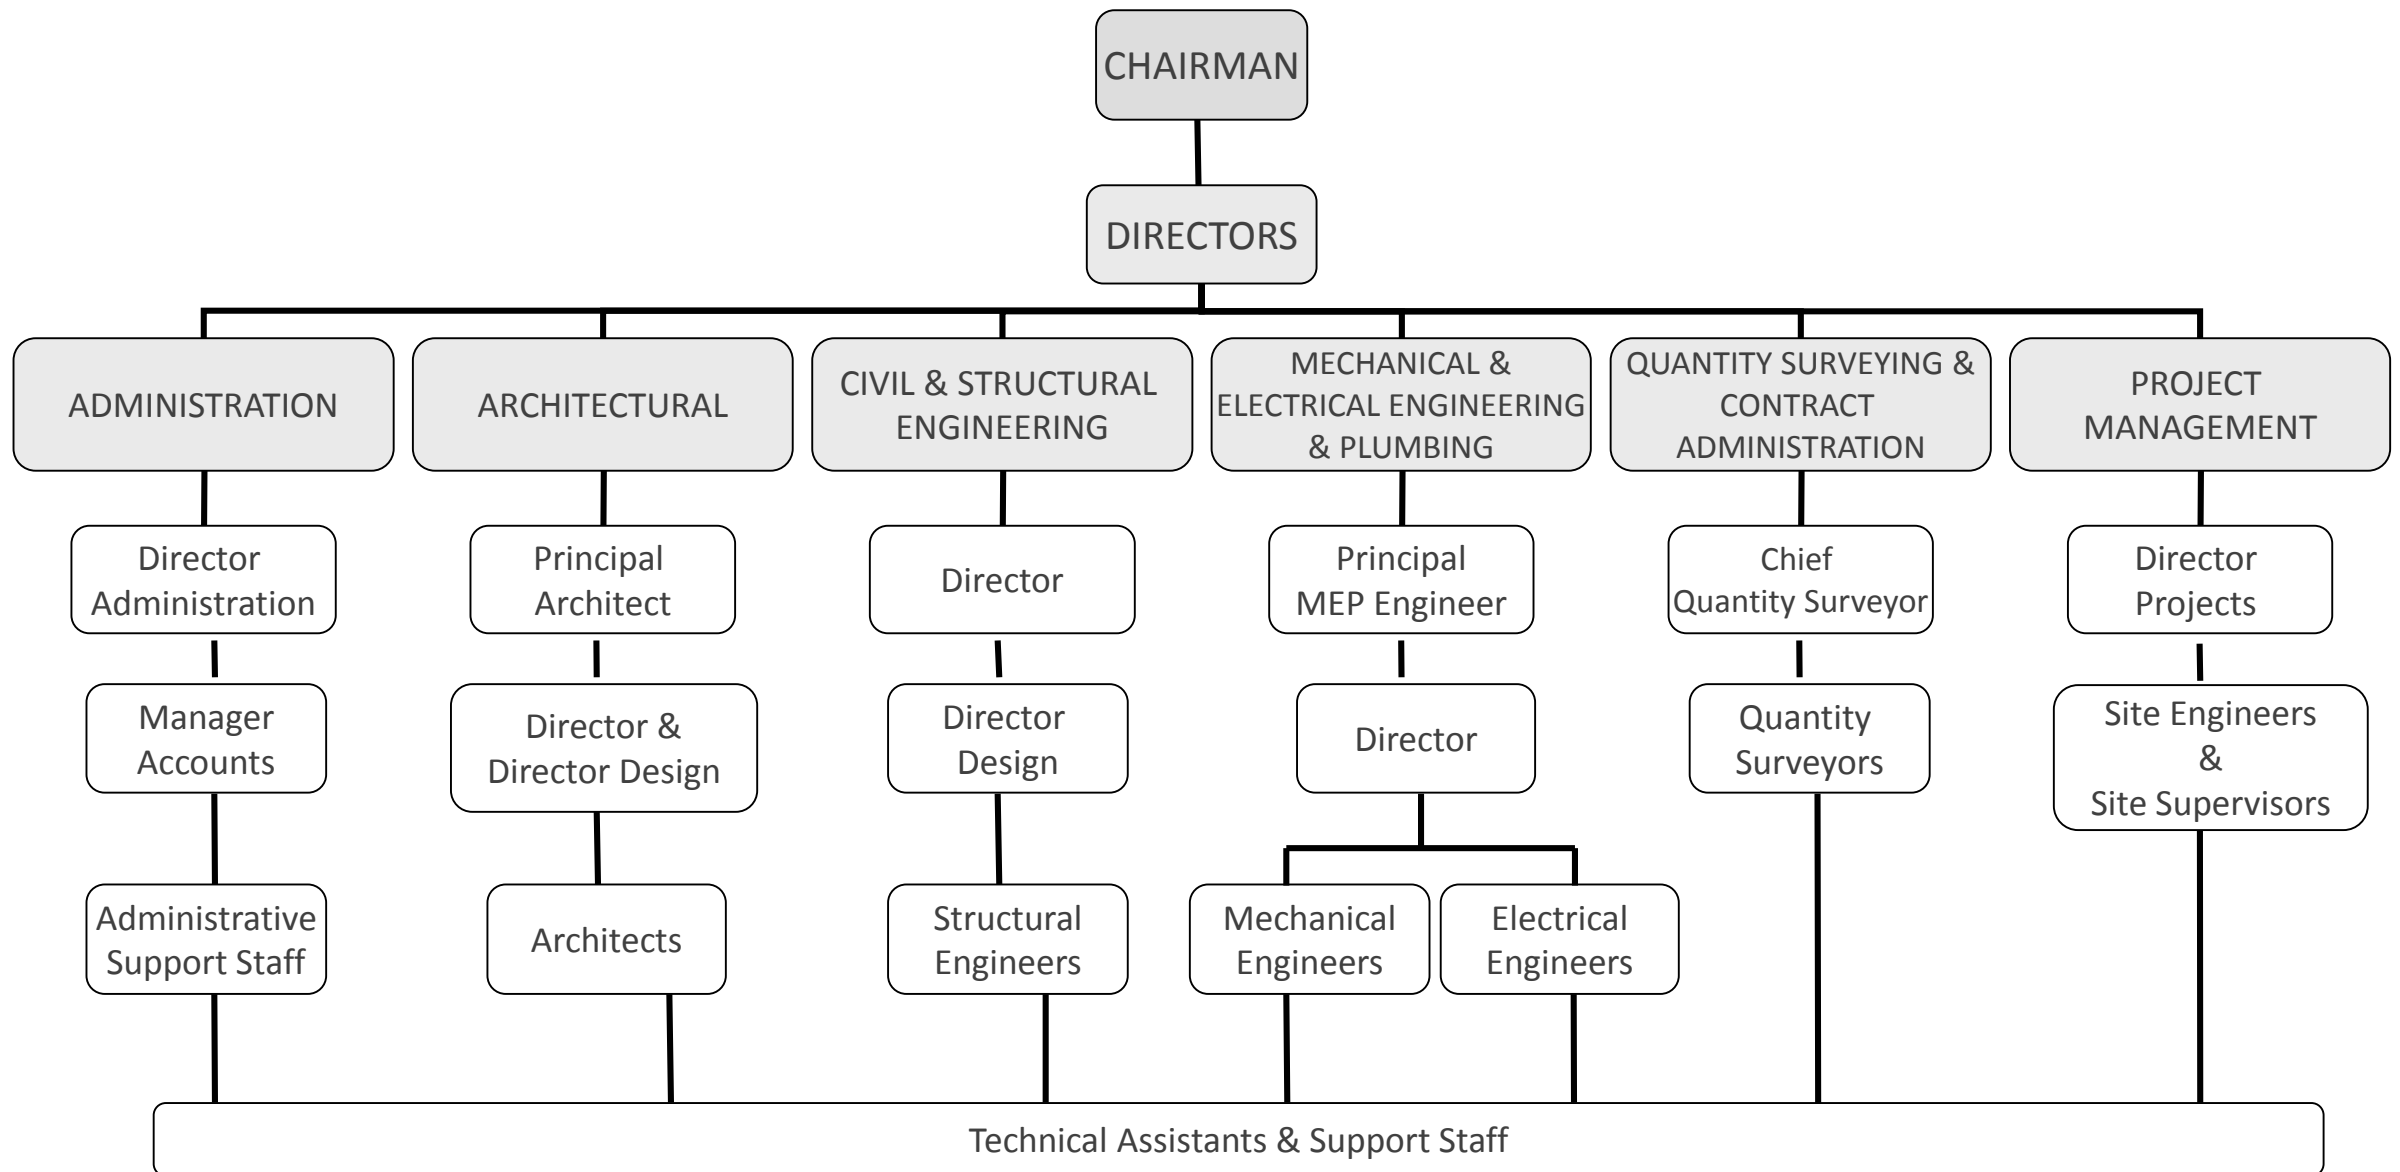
CHAIRMAN

DIRECTORS

ADMINISTRATION

ARCHITECTURAL

CIVIL & STRUCTURAL ENGINEERING

MECHANICAL & ELECTRICAL ENGINEERING & PLUMBING

QUANTITY SURVEYING & CONTRACT ADMINISTRATION

PROJECT MANAGEMENT

Director Administration

Manager Accounts

Administrative Support Staff

Principal Architect

Director & Director Design

Architects

Director

Director Design

Structural Engineers

Principal MEP Engineer

Director

Mechanical Engineers

Electrical Engineers

Chief Quantity Surveyor

Quantity Surveyors

Director Projects

Site Engineers & Site Supervisors

Technical Assistants & Support Staff